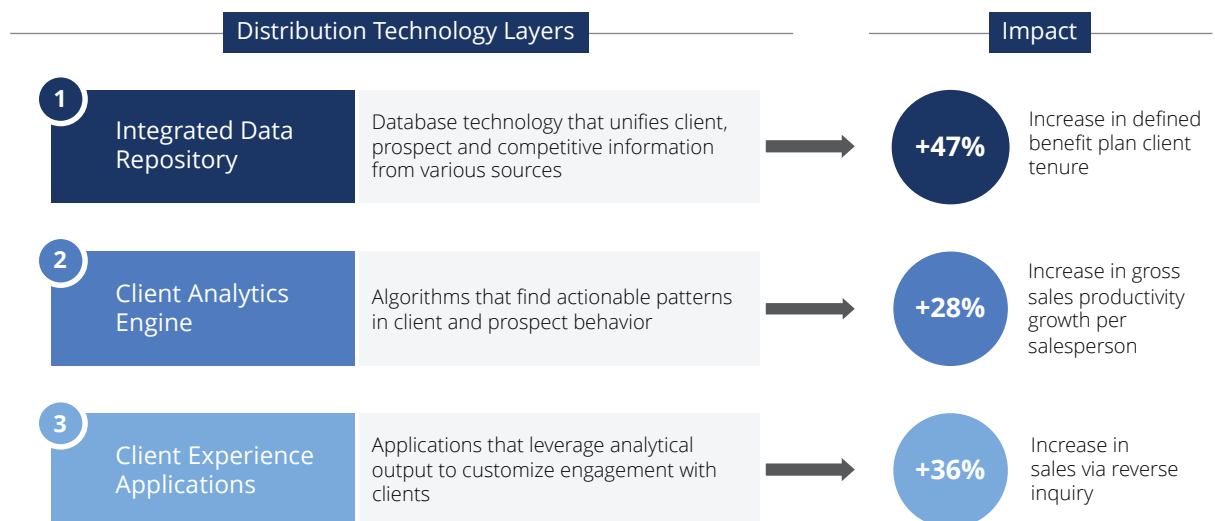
Distribution Technology Layers

Impact

1

Integrated Data Repository

Database technology that unifies client, prospect and competitive information from various sources

+47%

Increase in defined benefit plan client tenure

2

Client Analytics Engine

Algorithms that find actionable patterns in client and prospect behavior

+28%

Increase in gross sales productivity growth per salesperson

3

Client Experience Applications

Applications that leverage analytical output to customize engagement with clients

+36%

Increase in sales via reverse inquiry